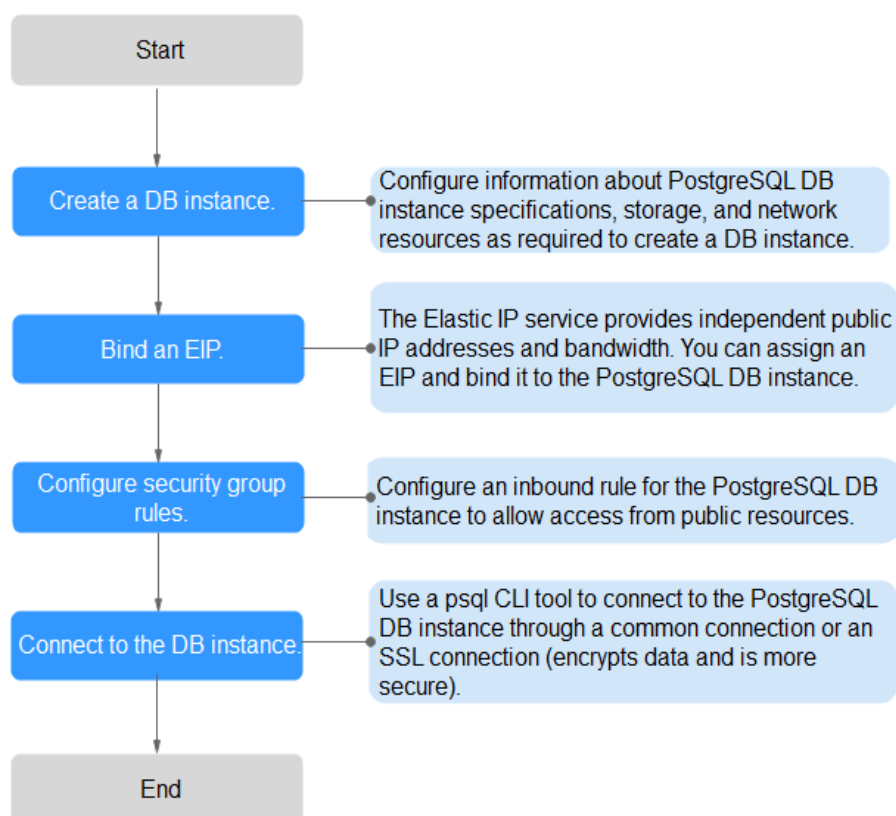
Start

Create a DB instance.

Configure information about PostgreSQL DB instance specifications, storage, and network resources as required to create a DB instance.

Bind an EIP.

The Elastic IP service provides independent public IP addresses and bandwidth. You can assign an EIP and bind it to the PostgreSQL DB instance.

Configure security group rules.

Configure an inbound rule for the PostgreSQL DB instance to allow access from public resources.

Connect to the DB instance.

Use a psql CLI tool to connect to the PostgreSQL DB instance through a common connection or an SSL connection (encrypts data and is more secure).

End